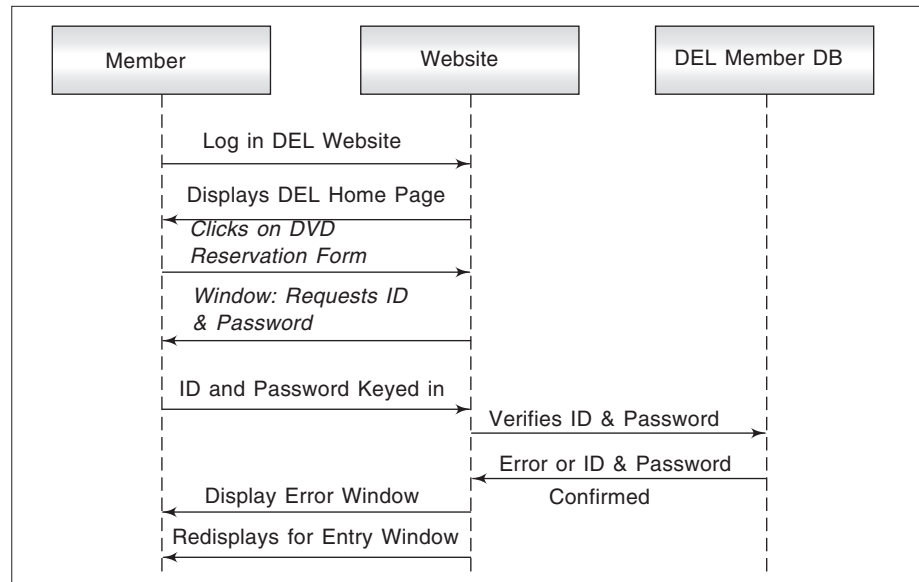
Member

Website

DEL Member DB

Log in DEL Website

Displays DEL Home Page

Clicks on DVD Reservation Form

Window: Requests ID & Password

ID and Password Keyed in

Verifies ID & Password

Error or ID & Password Confirmed

Display Error Window

Redisplays for Entry Window